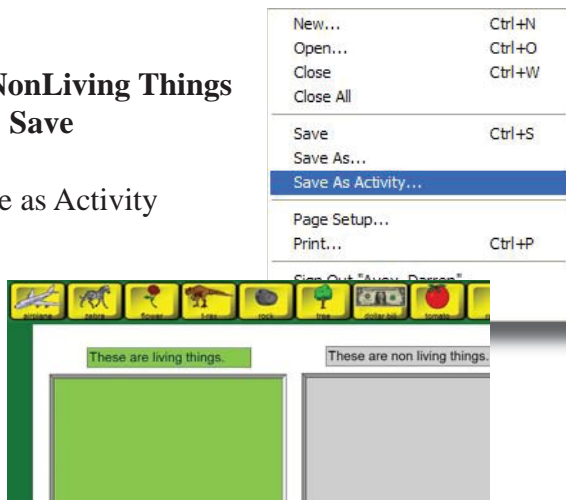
NonLiving Things
Save

e as Activity

New... Ctrl+N
Open... Ctrl+O
Close Ctrl+W
Close All
Save Ctrl+S
Save As...
Save As Activity...
Page Setup...
Print... Ctrl+P
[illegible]

airplane zebra flower t-rex rock tree dollar bill tomato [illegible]

These are living things.

These are non living things.